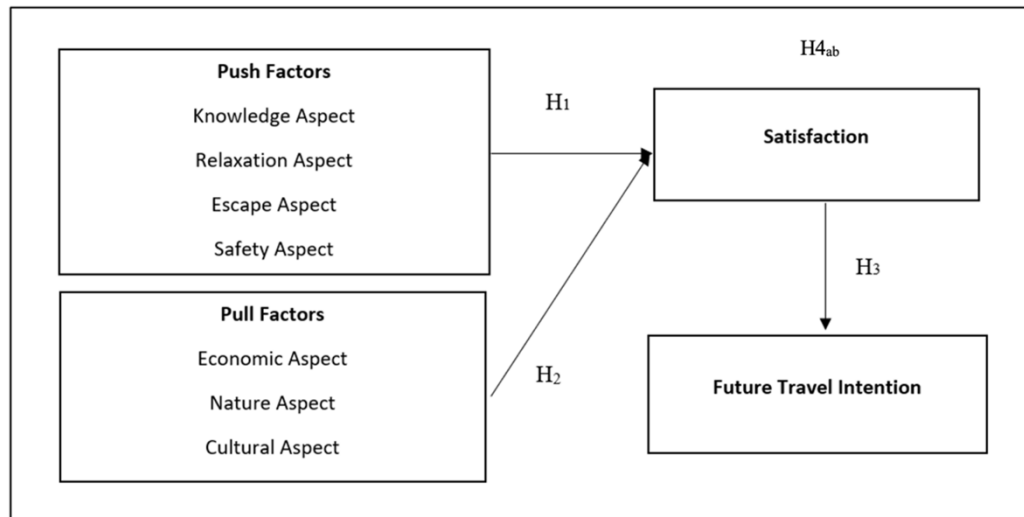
Push Factors
Knowledge Aspect
Relaxation Aspect
Escape Aspect
Safety Aspect

H4$_{ab}$

H$_1$

Satisfaction

H$_3$

Pull Factors
Economic Aspect
Nature Aspect
Cultural Aspect

H$_2$

Future Travel Intention